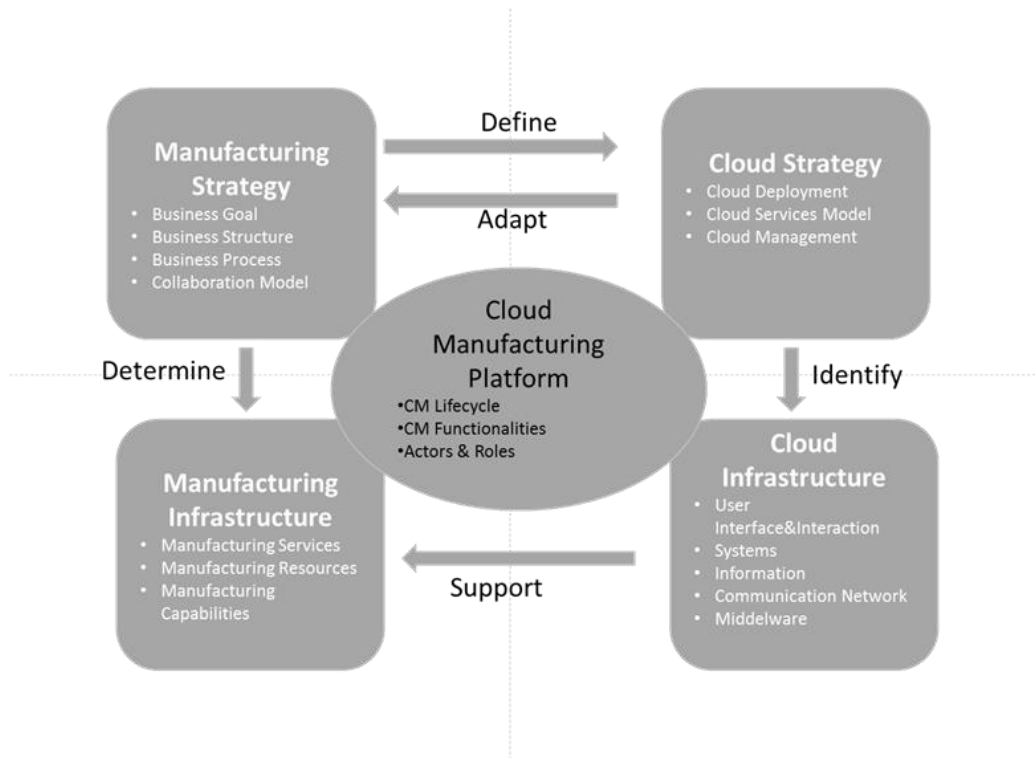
Manufacturing Strategy
- Business Goal
- Business Structure
- Business Process
- Collaboration Model

Define

Adapt

Cloud Strategy
- Cloud Deployment
- Cloud Services Model
- Cloud Management

Cloud Manufacturing Platform
•CM Lifecycle
•CM Functionalities
•Actors & Roles

Determine

Identify

Manufacturing Infrastructure
- Manufacturing Services
- Manufacturing Resources
- Manufacturing Capabilities

Support

Cloud Infrastructure
- User Interface&Interaction
- Systems
- Information
- Communication Network
- Middelware